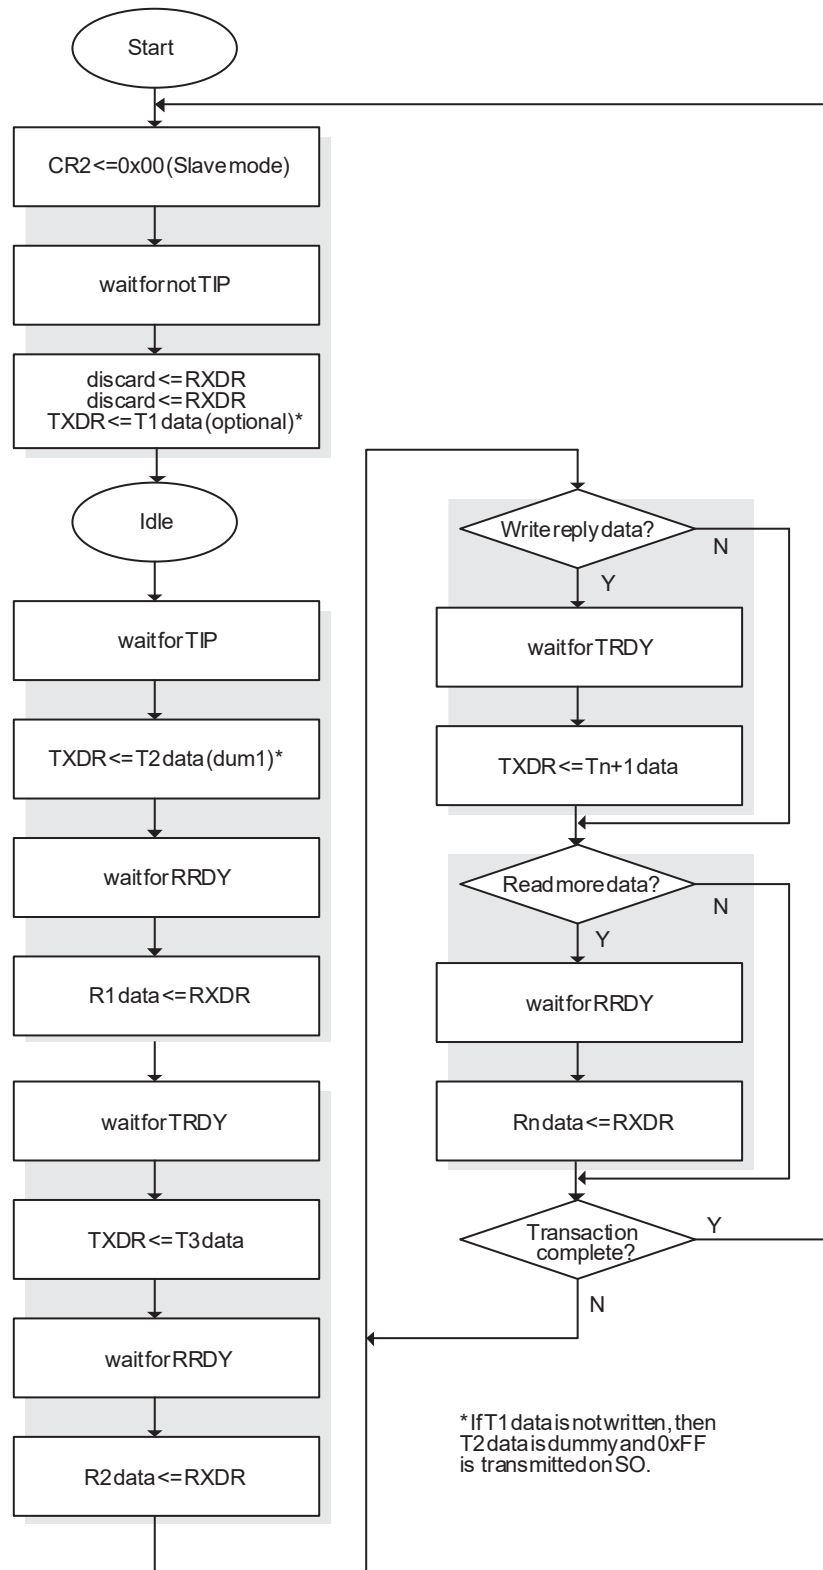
Start

CR2 <= 0x00 (Slave mode)

wait for not TIP

discard <= RXDR
discard <= RXDR
TXDR <= T1 data (optional)*

Idle

wait for TIP

TXDR <= T2 data (dum1)*

wait for RRDY

R1 data <= RXDR

wait for TRDY

TXDR <= T3 data

wait for RRDY

R2 data <= RXDR

Write reply data?
N
Y

wait for TRDY

TXDR <= Tn+1 data

Read more data?
N
Y

wait for RRDY

Rn data <= RXDR

Transaction complete?
Y
N

* If T1 data is not written, then T2 data is dummy and 0xFF is transmitted on SO.